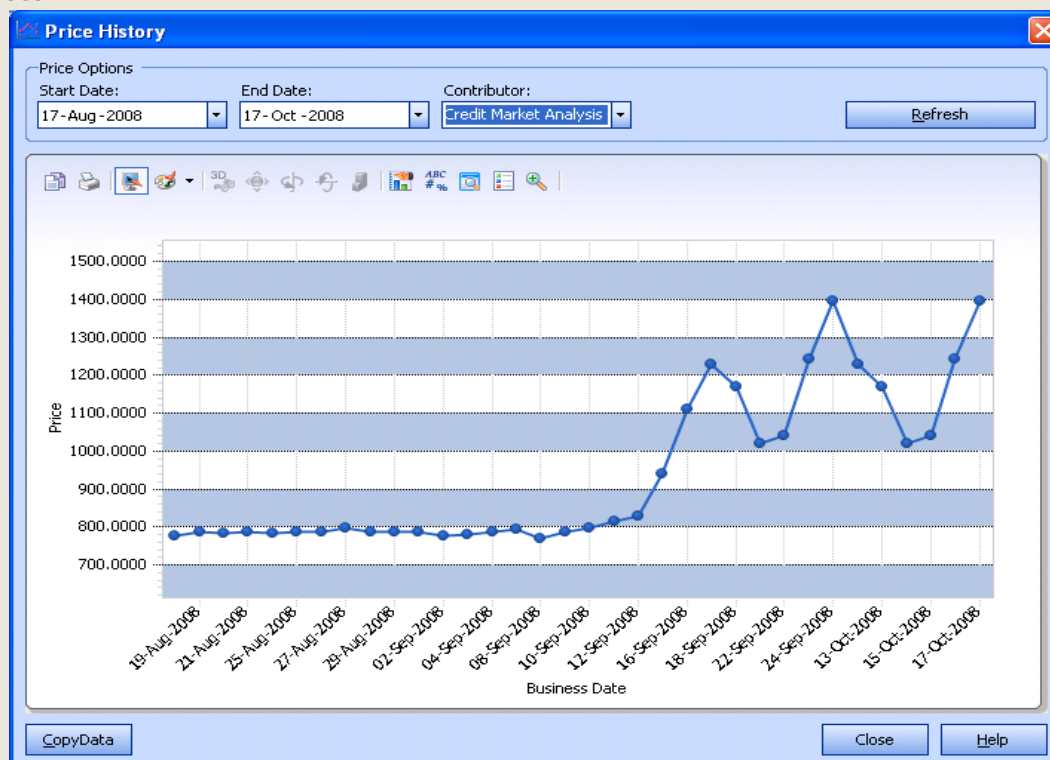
Price History

Price Options
Start Date:
17-Aug-2008
End Date:
17-Oct-2008
Contributor:
Credit Market Analysis
Refresh

1500.0000
1400.0000
1300.0000
1200.0000
1100.0000
1000.0000
900.0000
800.0000
700.0000
Price

19-Aug-2008
21-Aug-2008
25-Aug-2008
27-Aug-2008
29-Aug-2008
02-Sep-2008
04-Sep-2008
08-Sep-2008
10-Sep-2008
12-Sep-2008
16-Sep-2008
18-Sep-2008
22-Sep-2008
24-Sep-2008
13-Oct-2008
15-Oct-2008
17-Oct-2008
Business Date

CopyData
Close
Help